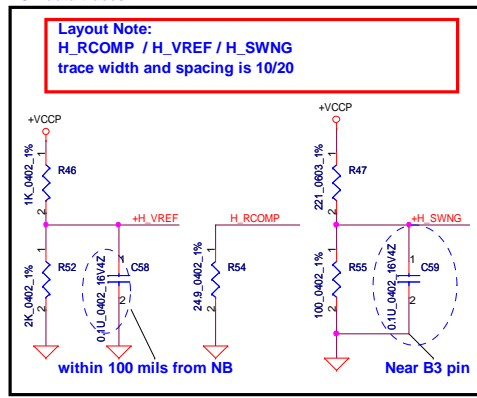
Layout Note:
H_RCOMP / H_VREF / H_SWNG
trace width and spacing is 10/20

+VCCP
1K_0402_1%
R46
1
2
+H_VREF
1
2
2K_0402_1%
R52
1
2
0.1U_0402_16V4Z
C58
H_RCOMP
1
2
24.9_0402_1%
R54
+VCCP
221_0603_1%
R47
1
2
+H_SWNG
1
2
100_0402_1%
R55
1
2
0.1U_0402_16V4Z
C59
within 100 mils from NB
Near B3 pin